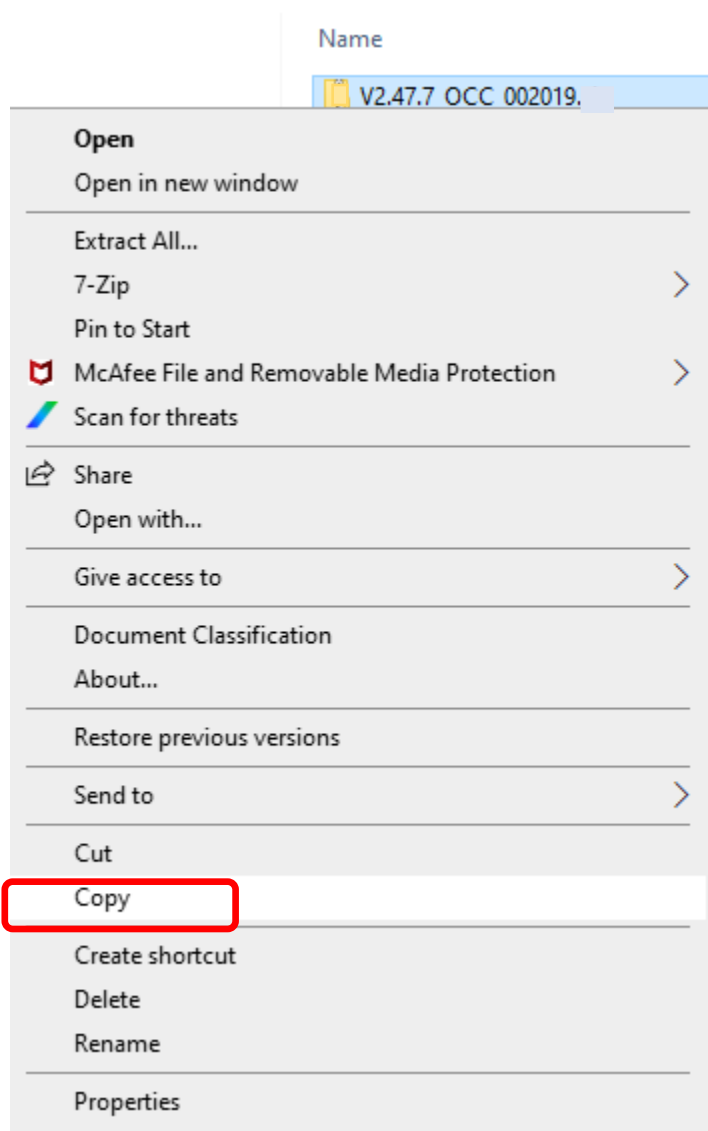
Name

V2.47.7_OCC_002019.

Open
Open in new window

Extract All...
7-Zip
Pin to Start
McAfee File and Removable Media Protection
Scan for threats

Share
Open with...

Give access to

Document Classification
About...

Restore previous versions

Send to

Cut
Copy

Create shortcut
Delete
Rename

Properties